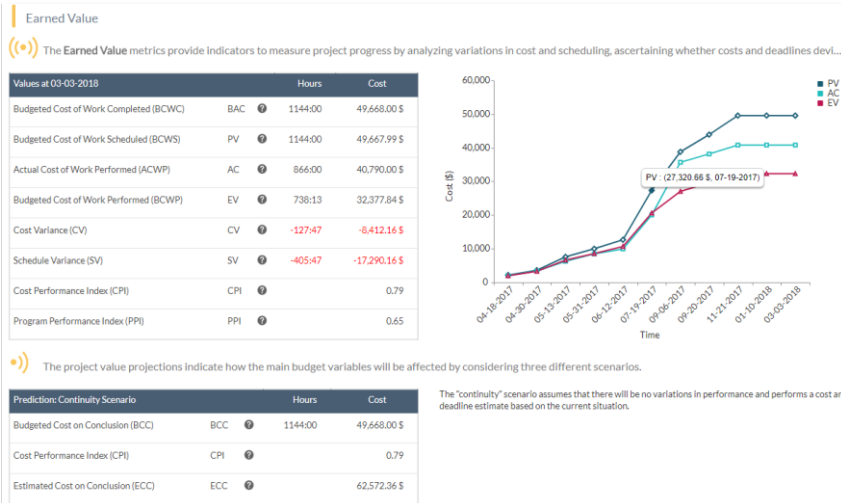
Earned Value

The **Earned Value** metrics provide indicators to measure project progress by analyzing variations in cost and scheduling, ascertaining whether costs and deadlines devi...

| Values at 03-03-2018 | | | Hours | Cost |
|---|---|---|---|---|
| Budgeted Cost of Work Completed (BCWC) | BAC | ? | 1144:00 | 49,668.00 $ |
| Budgeted Cost of Work Scheduled (BCWS) | PV | ? | 1144:00 | 49,667.99 $ |
| Actual Cost of Work Performed (ACWP) | AC | ? | 866:00 | 40,790.00 $ |
| Budgeted Cost of Work Performed (BCWP) | EV | ? | 738:13 | 32,377.84 $ |
| Cost Variance (CV) | CV | ? | -127:47 | -8,412.16 $ |
| Schedule Variance (SV) | SV | ? | -405:47 | -17,290.16 $ |
| Cost Performance Index (CPI) | CPI | ? | | 0.79 |
| Program Performance Index (PPI) | PPI | ? | | 0.65 |

60,000
50,000
40,000
30,000
20,000
10,000
0
Cost ($)
PV
AC
EV
PV : (27,320.66 $, 07-19-2017)
04-18-2017
04-30-2017
05-13-2017
05-31-2017
06-12-2017
07-19-2017
09-06-2017
09-20-2017
11-21-2017
01-10-2018
03-03-2018
Time

The project value projections indicate how the main budget variables will be affected by considering three different scenarios.

| Prediction: Continuity Scenario | | | Hours | Cost |
|---|---|---|---|---|
| Budgeted Cost on Conclusion (BCC) | BCC | ? | 1144:00 | 49,668.00 $ |
| Cost Performance Index (CPI) | CPI | ? | | 0.79 |
| Estimated Cost on Conclusion (ECC) | ECC | ? | | 62,572.36 $ |

The "continuity" scenario assumes that there will be no variations in performance and performs a cost ar deadline estimate based on the current situation.